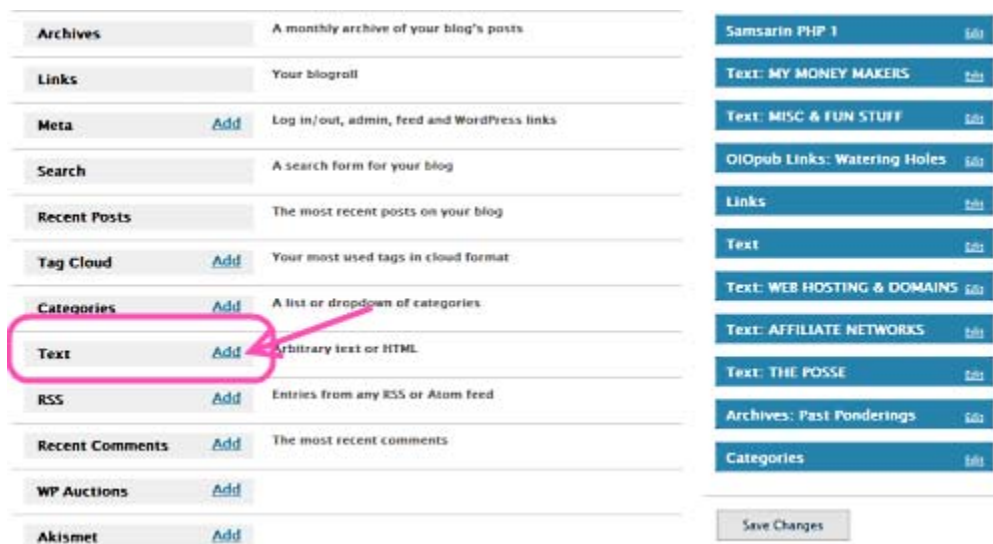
| | | |
|---|---|---|
| Archives | | A monthly archive of your blog's posts |
| Links | | Your blogroll |
| Meta | Add | Log in/out, admin, feed and WordPress links |
| Search | | A search form for your blog |
| Recent Posts | | The most recent posts on your blog |
| Tag Cloud | Add | Your most used tags in cloud format |
| Categories | Add | A list or dropdown of categories |
| Text | Add | Arbitrary text or HTML |
| RSS | Add | Entries from any RSS or Atom feed |
| Recent Comments | Add | The most recent comments |
| WP Auctions | Add | |
| Akismet | Add | |

Samsarin PHP 1 Edit
Text: MY MONEY MAKERS Edit
Text: MISC & FUN STUFF Edit
OIOpub Links: Watering Holes Edit
Links Edit
Text Edit
Text: WEB HOSTING & DOMAINS Edit
Text: AFFILIATE NETWORKS Edit
Text: THE POSSE Edit
Archives: Past Ponderings Edit
Categories Edit

Save Changes